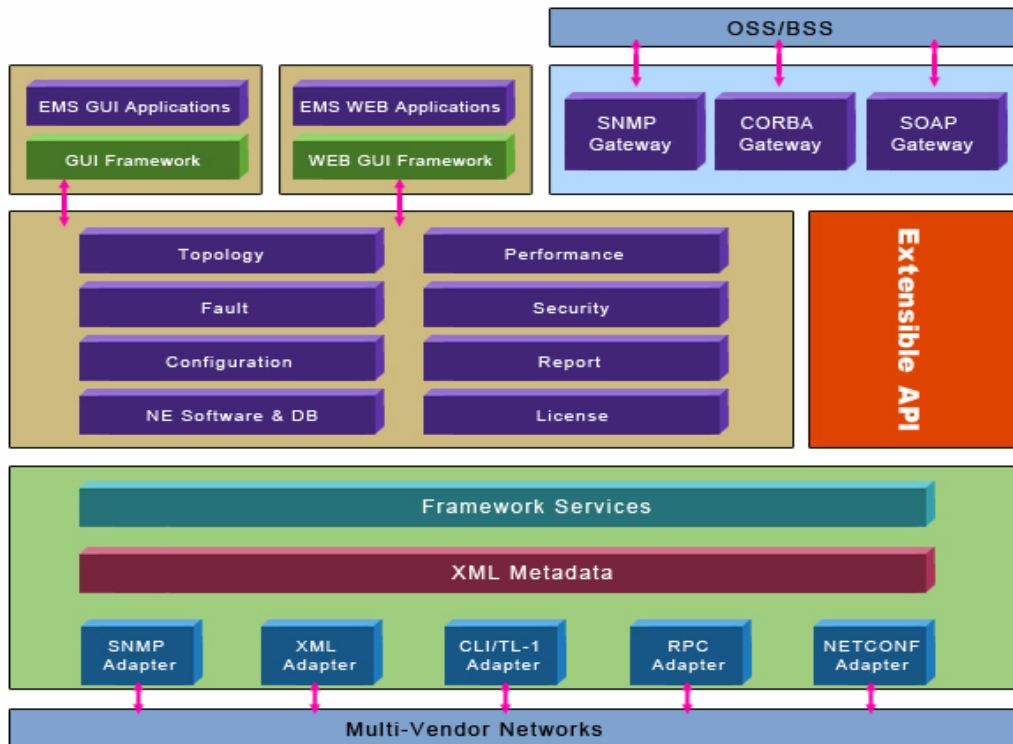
OSS/BSS

EMS GUI Applications
GUI Framework

EMS WEB Applications
WEB GUI Framework

SNMP Gateway
CORBA Gateway
SOAP Gateway

Topology
Performance
Fault
Security
Configuration
Report
NE Software & DB
License

Extensible API

Framework Services
XML Metadata

SNMP Adapter
XML Adapter
CLI/TL-1 Adapter
RPC Adapter
NETCONF Adapter

Multi-Vendor Networks